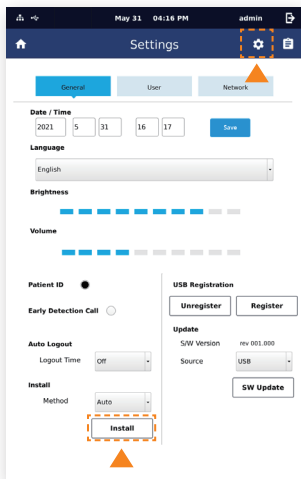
May 31 04:16 PM admin

Settings

General User Network

Date / Time

2021 5 31 16 17 Save

Language

English

Brightness

Volume

Patient ID

Early Detection Call

Auto Logout

Logout Time Off

Install

Method Auto

Install

USB Registration

Unregister Register

Update

S/W Version rev 001.000

Source USB

SW Update